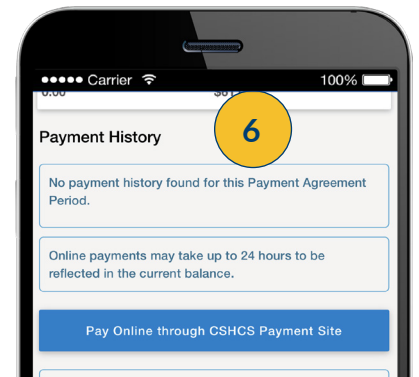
Carrier 100%

0.00 $0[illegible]

6

Payment History

No payment history found for this Payment Agreement Period.

Online payments may take up to 24 hours to be reflected in the current balance.

Pay Online through CSHCS Payment Site